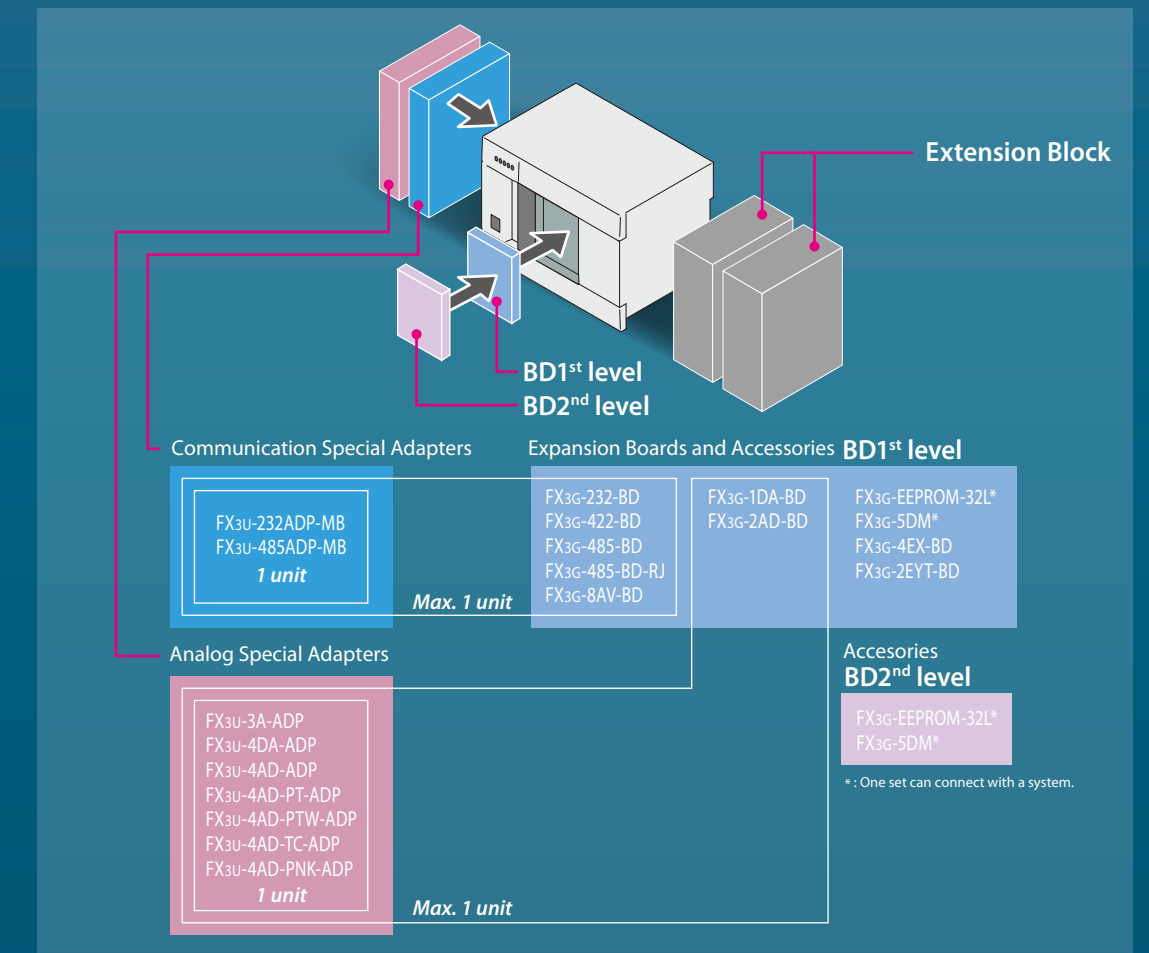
Extension Block

BD1$^{st}$ level
BD2$^{nd}$ level

Communication Special Adapters

FX3U-232ADP-MB
FX3U-485ADP-MB
1 unit

Max. 1 unit

Expansion Boards and Accessories BD1$^{st}$ level

FX3G-232-BD
FX3G-422-BD
FX3G-485-BD
FX3G-485-BD-RJ
FX3G-8AV-BD

FX3G-1DA-BD
FX3G-2AD-BD

FX3G-EEPROM-32L*
FX3G-5DM*
FX3G-4EX-BD
FX3G-2EYT-BD

Analog Special Adapters

FX3U-3A-ADP
FX3U-4DA-ADP
FX3U-4AD-ADP
FX3U-4AD-PT-ADP
FX3U-4AD-PTW-ADP
FX3U-4AD-TC-ADP
FX3U-4AD-PNK-ADP
1 unit

Max. 1 unit

Accesories
BD2$^{nd}$ level

FX3G-EEPROM-32L*
FX3G-5DM*

* : One set can connect with a system.